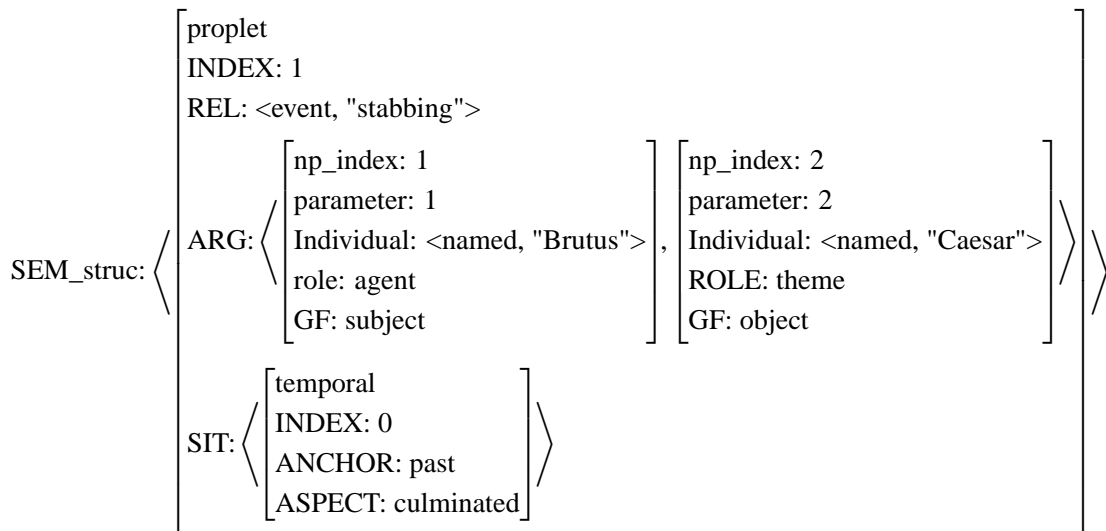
SEM_struc: ⟨ proplet
INDEX: 1
REL: <event, "stabbing">
ARG: ⟨ np_index: 1
parameter: 1
Individual: <named, "Brutus">
role: agent
GF: subject , np_index: 2
parameter: 2
Individual: <named, "Caesar">
ROLE: theme
GF: object ⟩
SIT: ⟨ temporal
INDEX: 0
ANCHOR: past
ASPECT: culminated ⟩ ⟩